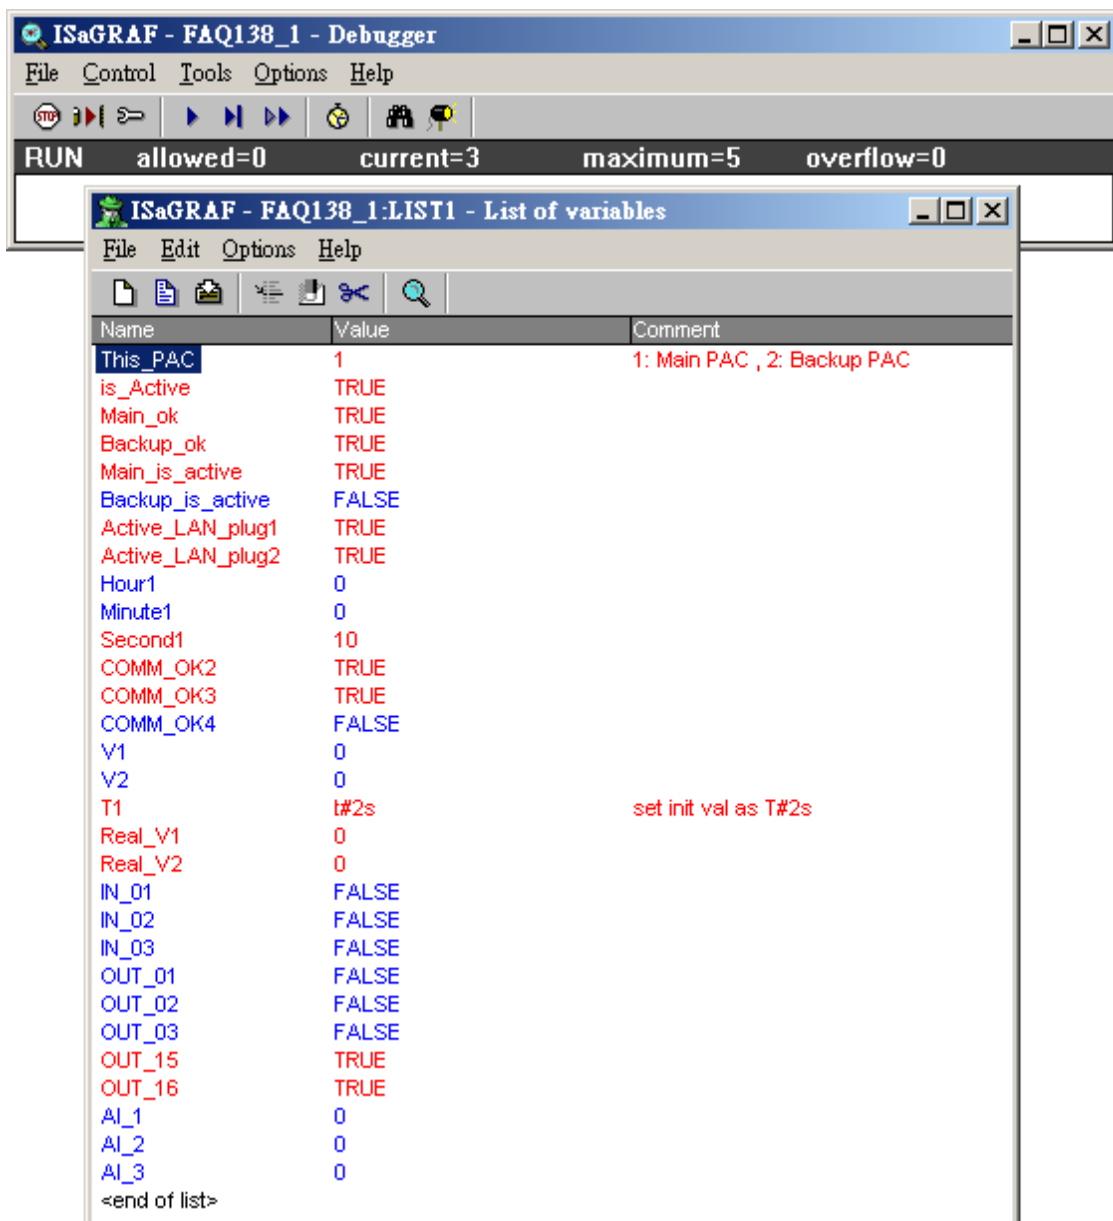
ISaGRAF - FAQ138_1 - Debugger

File Control Tools Options Help

RUN allowed=0 current=3 maximum=5 overflow=0

ISaGRAF - FAQ138_1:LIST1 - List of variables

File Edit Options Help

| Name | Value | Comment |
|---|---|---|
| This_PAC | 1 | 1: Main PAC , 2: Backup PAC |
| is_Active | TRUE | |
| Main_ok | TRUE | |
| Backup_ok | TRUE | |
| Main_is_active | TRUE | |
| Backup_is_active | FALSE | |
| Active_LAN_plug1 | TRUE | |
| Active_LAN_plug2 | TRUE | |
| Hour1 | 0 | |
| Minute1 | 0 | |
| Second1 | 10 | |
| COMM_OK2 | TRUE | |
| COMM_OK3 | TRUE | |
| COMM_OK4 | FALSE | |
| V1 | 0 | |
| V2 | 0 | |
| T1 | t#2s | set init val as T#2s |
| Real_V1 | 0 | |
| Real_V2 | 0 | |
| IN_01 | FALSE | |
| IN_02 | FALSE | |
| IN_03 | FALSE | |
| OUT_01 | FALSE | |
| OUT_02 | FALSE | |
| OUT_03 | FALSE | |
| OUT_15 | TRUE | |
| OUT_16 | TRUE | |
| AI_1 | 0 | |
| AI_2 | 0 | |
| AI_3 | 0 | |
| <end of list> | | |